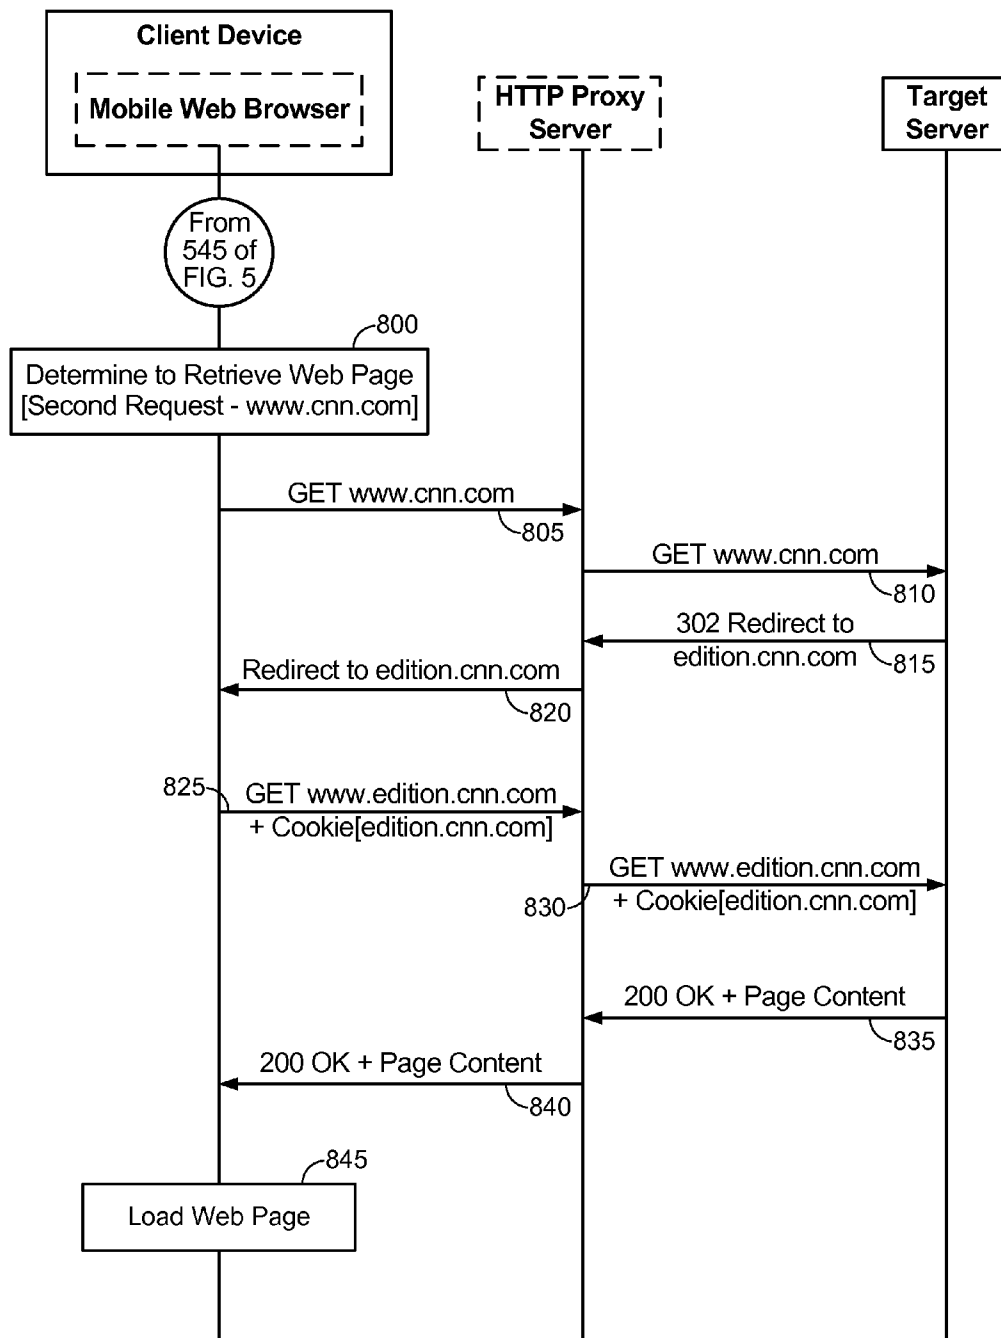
Client Device

Mobile Web Browser

HTTP Proxy Server

Target Server

From 545 of FIG. 5

800

Determine to Retrieve Web Page [Second Request - www.cnn.com]

GET www.cnn.com

805

GET www.cnn.com

810

302 Redirect to edition.cnn.com

815

Redirect to edition.cnn.com

820

825

GET www.edition.cnn.com + Cookie[edition.cnn.com]

GET www.edition.cnn.com + Cookie[edition.cnn.com]

830

200 OK + Page Content

835

200 OK + Page Content

840

845

Load Web Page